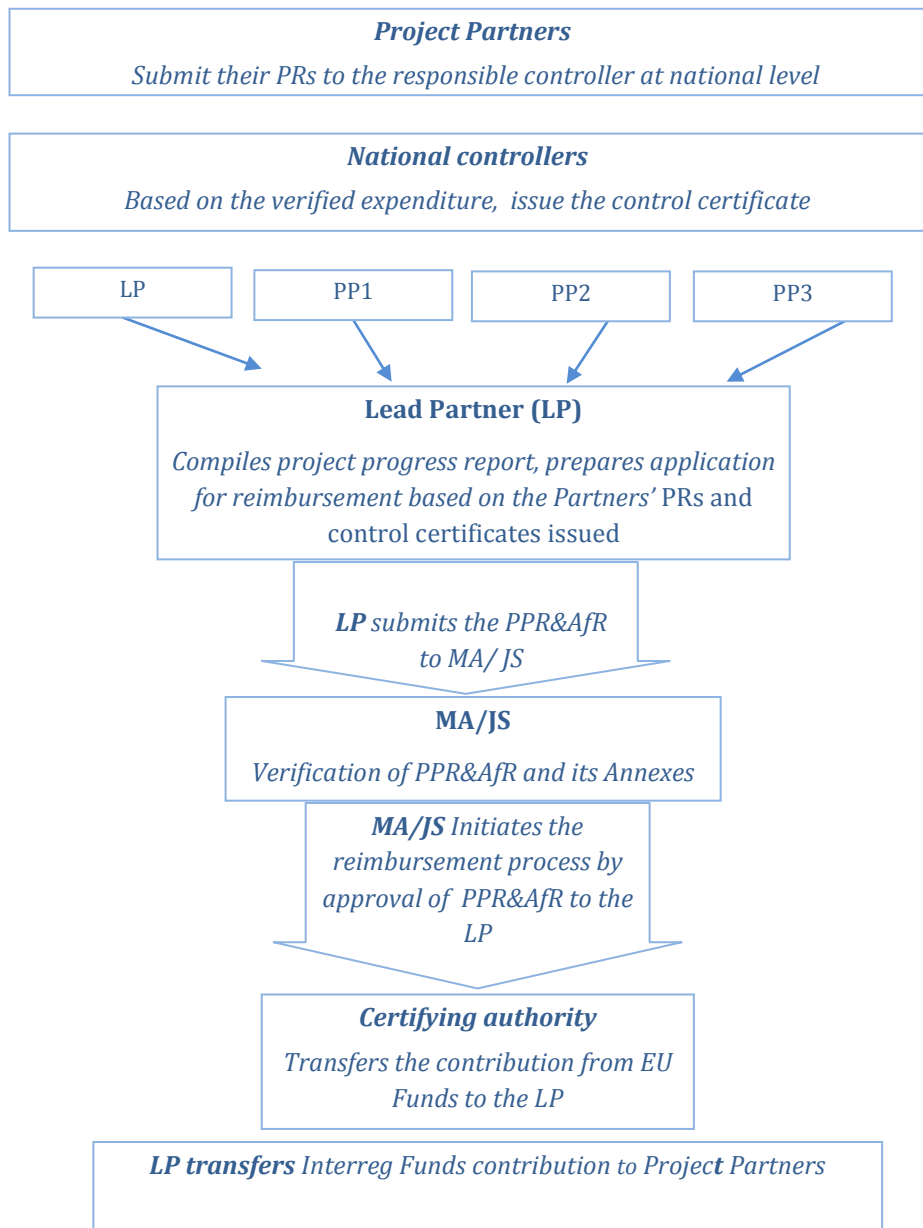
Project Partners

Submit their PRs to the responsible controller at national level

National controllers

Based on the verified expenditure, issue the control certificate

LP

PP1

PP2

PP3

Lead Partner (LP)

Compiles project progress report, prepares application for reimbursement based on the Partners' PRs and control certificates issued

LP submits the PPR&AfR to MA/ JS

MA/JS

Verification of PPR&AfR and its Annexes

MA/JS Initiates the reimbursement process by approval of PPR&AfR to the LP

Certifying authority

Transfers the contribution from EU Funds to the LP

LP transfers Interreg Funds contribution to Project Partners